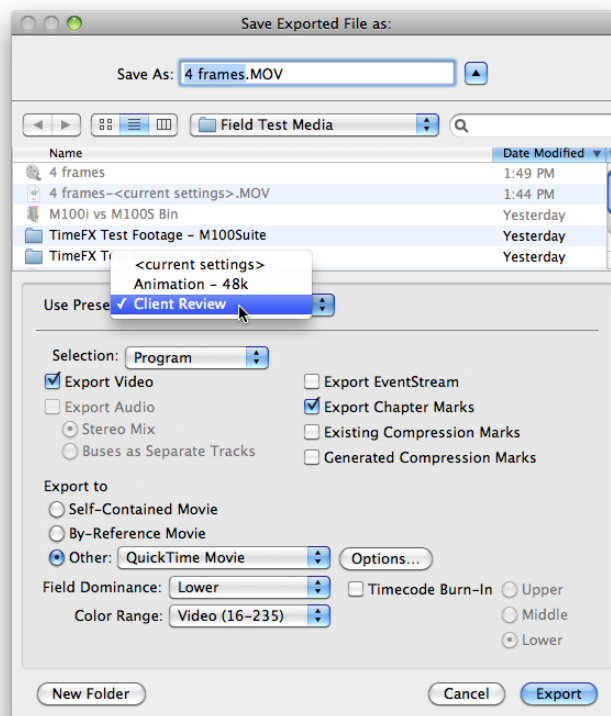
Save Exported File as:

Save As: 4 frames.MOV

Field Test Media

| Name | Date Modified |
|---|---|
| 4 frames | 1:49 PM |
| 4 frames-<current settings>.MOV | 1:44 PM |
| M100i vs M100S Bin | Yesterday |
| TimeFX Test Footage - M100Suite | Yesterday |
| TimeFX T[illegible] | Yesterday |

<current settings>
Animation - 48k
✓ Client Review

Use Prese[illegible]

Selection: Program

Export Video
Export Audio
Stereo Mix
Buses as Separate Tracks

Export EventStream
Export Chapter Marks
Existing Compression Marks
Generated Compression Marks

Export to
Self-Contained Movie
By-Reference Movie
Other: QuickTime Movie
Options...

Field Dominance: Lower
Timecode Burn-In
Upper
Middle
Lower
Color Range: Video (16-235)

New Folder
Cancel
Export